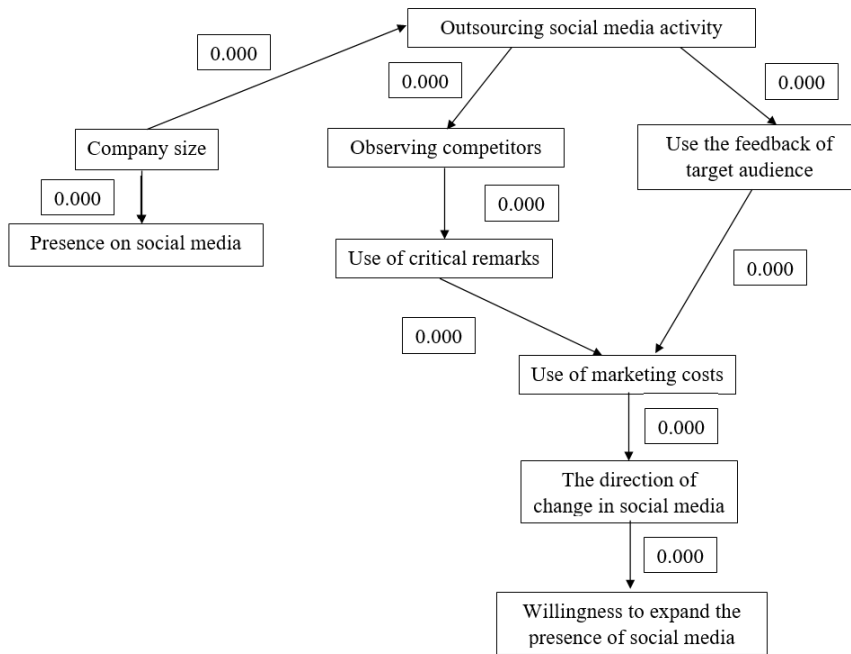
Outsourcing social media activity

0.000

0.000

0.000

Company size

Observing competitors

Use the feedback of target audience

0.000

0.000

Presence on social media

Use of critical remarks

0.000

0.000

Use of marketing costs

0.000

The direction of change in social media

0.000

Willingness to expand the presence of social media